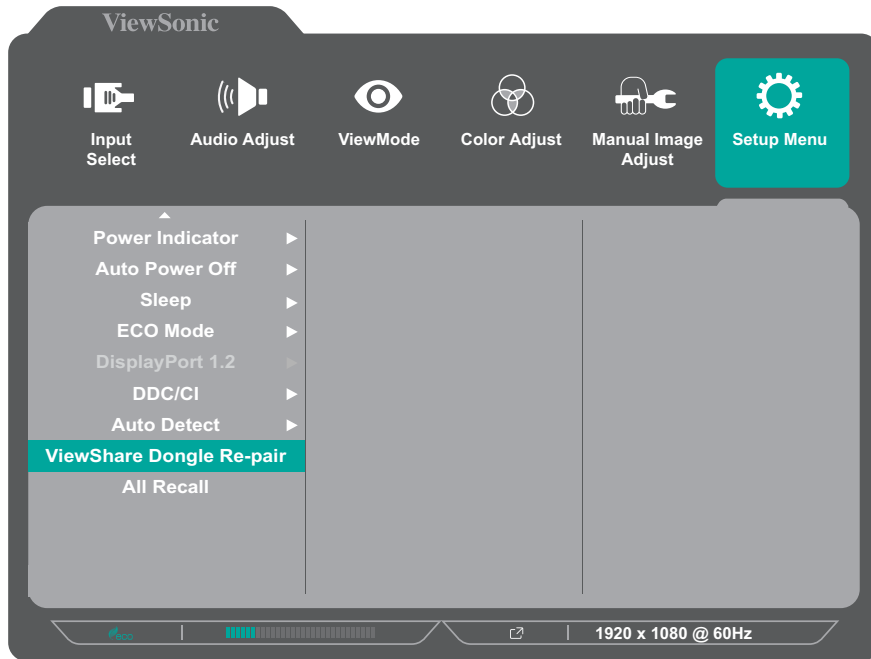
ViewSonic

Input Select

Audio Adjust

ViewMode

Color Adjust

Manual Image Adjust

Setup Menu

Power Indicator ►
Auto Power Off ►
Sleep ►
ECO Mode ►
DisplayPort 1.2 ►
DDC/CI ►
Auto Detect ►
ViewShare Dongle Re-pair
All Recall

eco

1920 x 1080 @ 60Hz